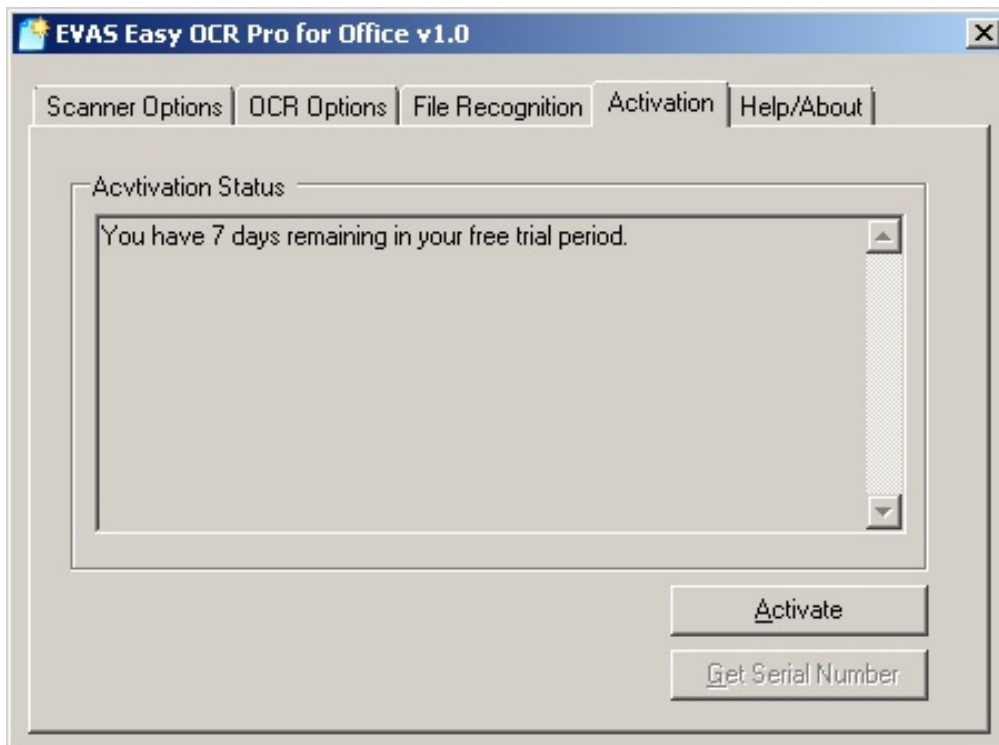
EVAS Easy OCR Pro for Office v1.0

Scanner Options | OCR Options | File Recognition | Activation | Help/About

Acvtivation Status

You have 7 days remaining in your free trial period.

Activate

Get Serial Number